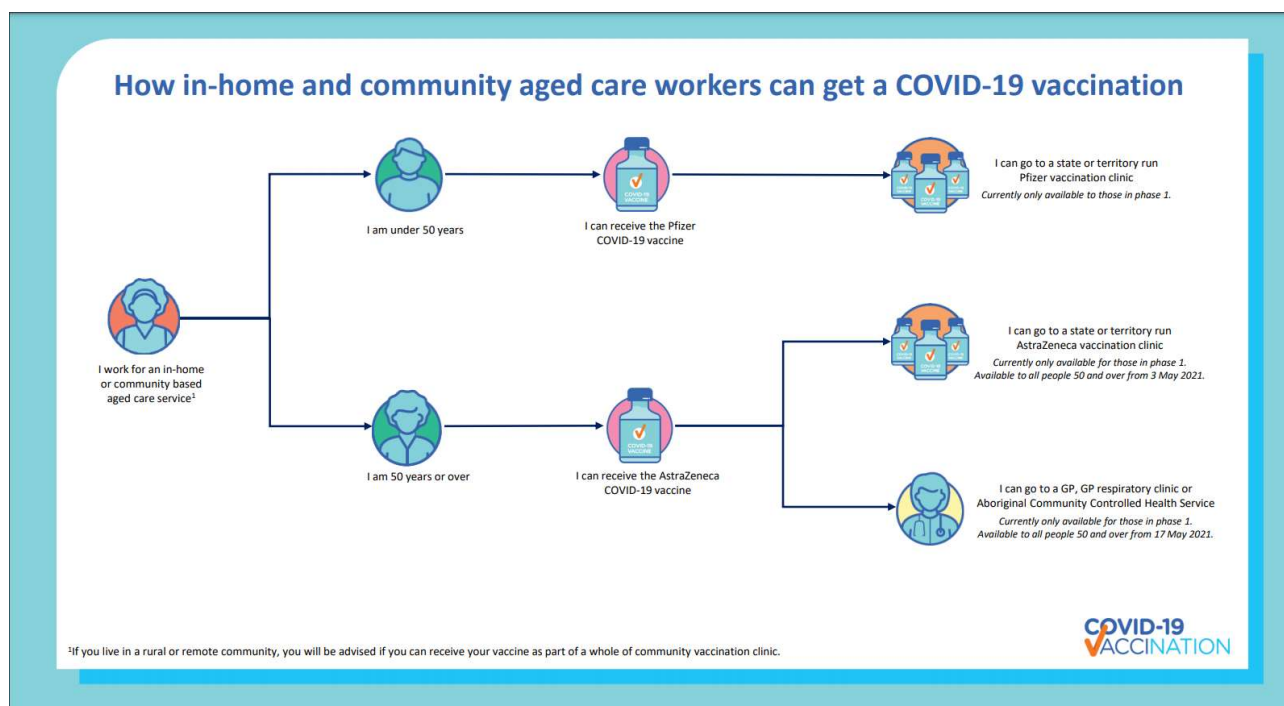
How in-home and community aged care workers can get a COVID-19 vaccination

I work for an in-home or community based aged care service$^1$

I am under 50 years

COVID-19 VACCINE

I can receive the Pfizer COVID-19 vaccine

I can go to a state or territory run Pfizer vaccination clinic
Currently only available to those in phase 1.

I am 50 years or over

I can receive the AstraZeneca COVID-19 vaccine

I can go to a state or territory run AstraZeneca vaccination clinic
Currently only available for those in phase 1.
Available to all people 50 and over from 3 May 2021.

I can go to a GP, GP respiratory clinic or Aboriginal Community Controlled Health Service
Currently only available for those in phase 1.
Available to all people 50 and over from 17 May 2021.

$^1$If you live in a rural or remote community, you will be advised if you can receive your vaccine as part of a whole of community vaccination clinic.

COVID-19 VACCINATION